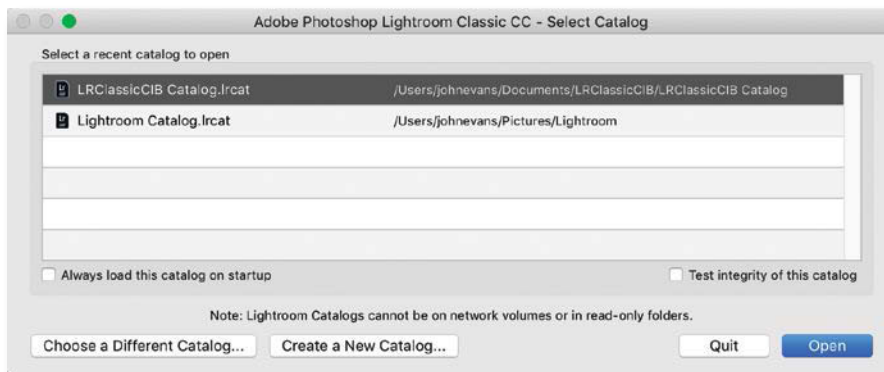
Adobe Photoshop Lightroom Classic CC - Select Catalog

Select a recent catalog to open

| | |
|---|---|
| LRClassicCIB Catalog.lrcat | /Users/johnevans/Documents/LRClassicCIB/LRClassicCIB Catalog |
| Lightroom Catalog.lrcat | /Users/johnevans/Pictures/Lightroom |

Always load this catalog on startup

Test integrity of this catalog

Note: Lightroom Catalogs cannot be on network volumes or in read-only folders.

Choose a Different Catalog...

Create a New Catalog...

Quit

Open